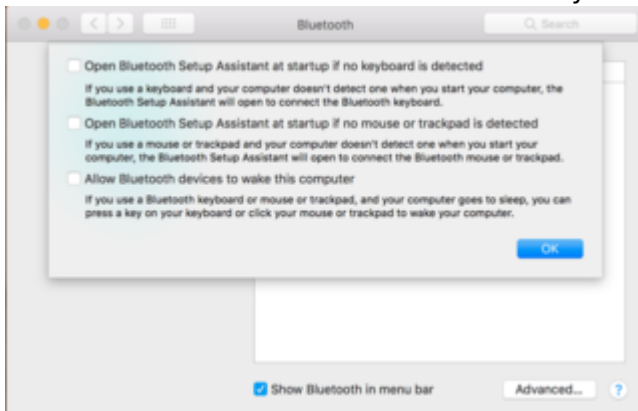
Bluetooth

Search

Open Bluetooth Setup Assistant at startup if no keyboard is detected

If you use a keyboard and your computer doesn't detect one when you start your computer, the Bluetooth Setup Assistant will open to connect the Bluetooth keyboard.

Open Bluetooth Setup Assistant at startup if no mouse or trackpad is detected

If you use a mouse or trackpad and your computer doesn't detect one when you start your computer, the Bluetooth Setup Assistant will open to connect the Bluetooth mouse or trackpad.

Allow Bluetooth devices to wake this computer

If you use a Bluetooth keyboard or mouse or trackpad, and your computer goes to sleep, you can press a key on your keyboard or click your mouse or trackpad to wake your computer.

OK

Show Bluetooth in menu bar

Advanced...

?